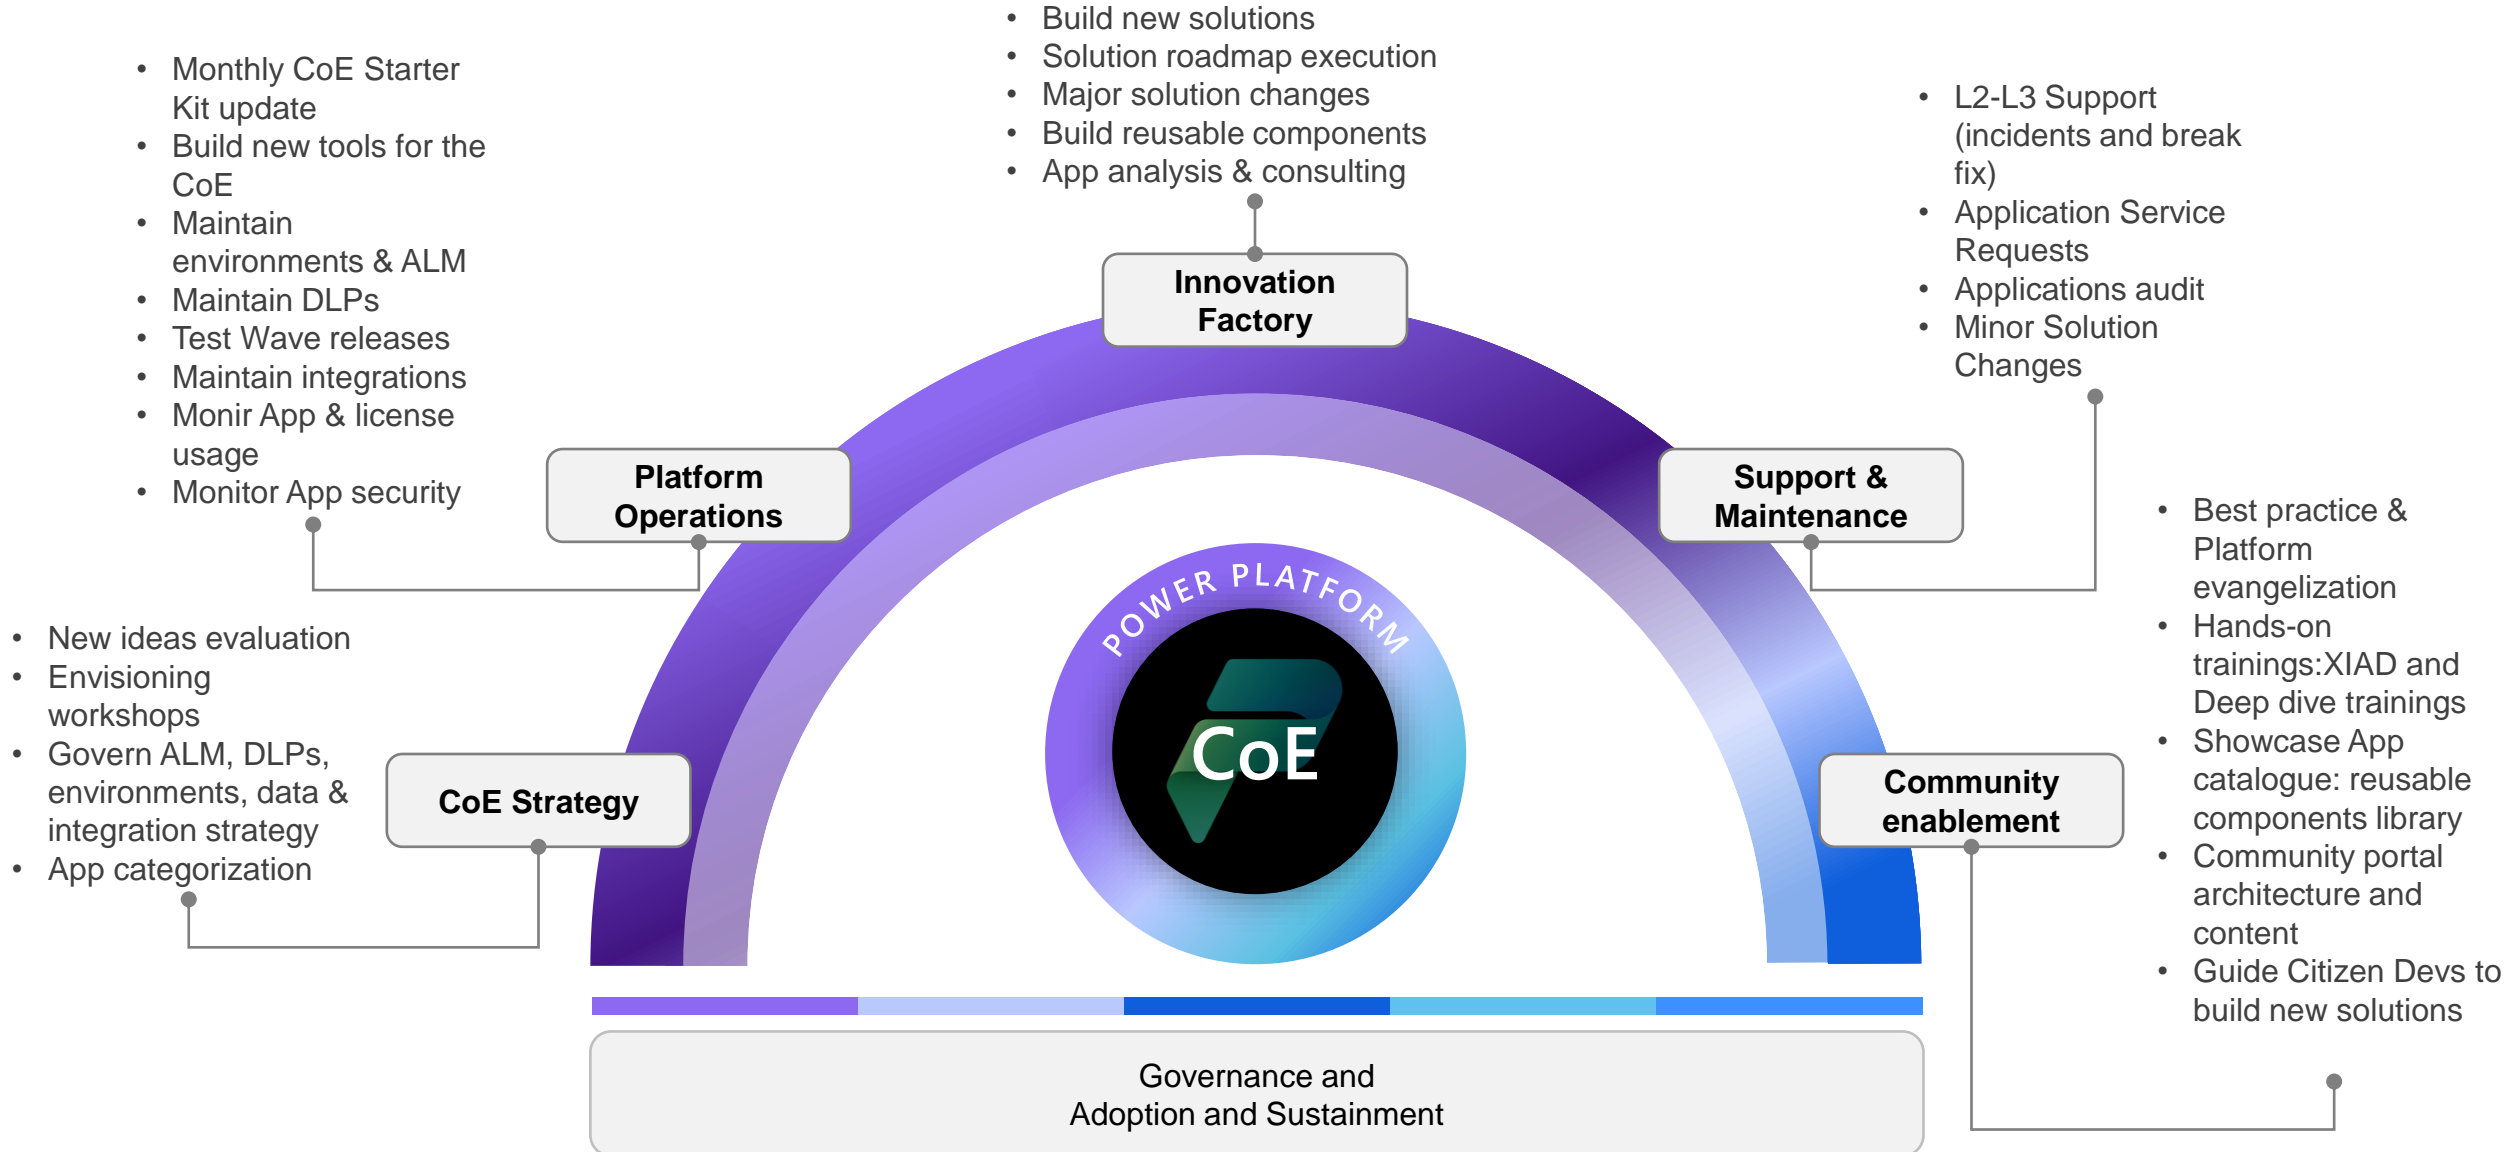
- Build new solutions
- Solution roadmap execution
- Major solution changes
- Build reusable components
- App analysis & consulting

- Monthly CoE Starter Kit update
- Build new tools for the CoE
- Maintain environments & ALM
- Maintain DLPs
- Test Wave releases
- Maintain integrations
- Monir App & license usage
- Monitor App security

- L2-L3 Support (incidents and break fix)
- Application Service Requests
- Applications audit
- Minor Solution Changes

Innovation Factory

Platform Operations

Support & Maintenance

- Best practice & Platform evangelization
- Hands-on trainings:XIAD and Deep dive trainings
- Showcase App catalogue: reusable components library
- Community portal architecture and content
- Guide Citizen Devs to build new solutions

POWER PLATFORM

CoE

- New ideas evaluation
- Envisioning workshops
- Govern ALM, DLPs, environments, data & integration strategy
- App categorization

CoE Strategy

Community enablement

Governance and
Adoption and Sustainment